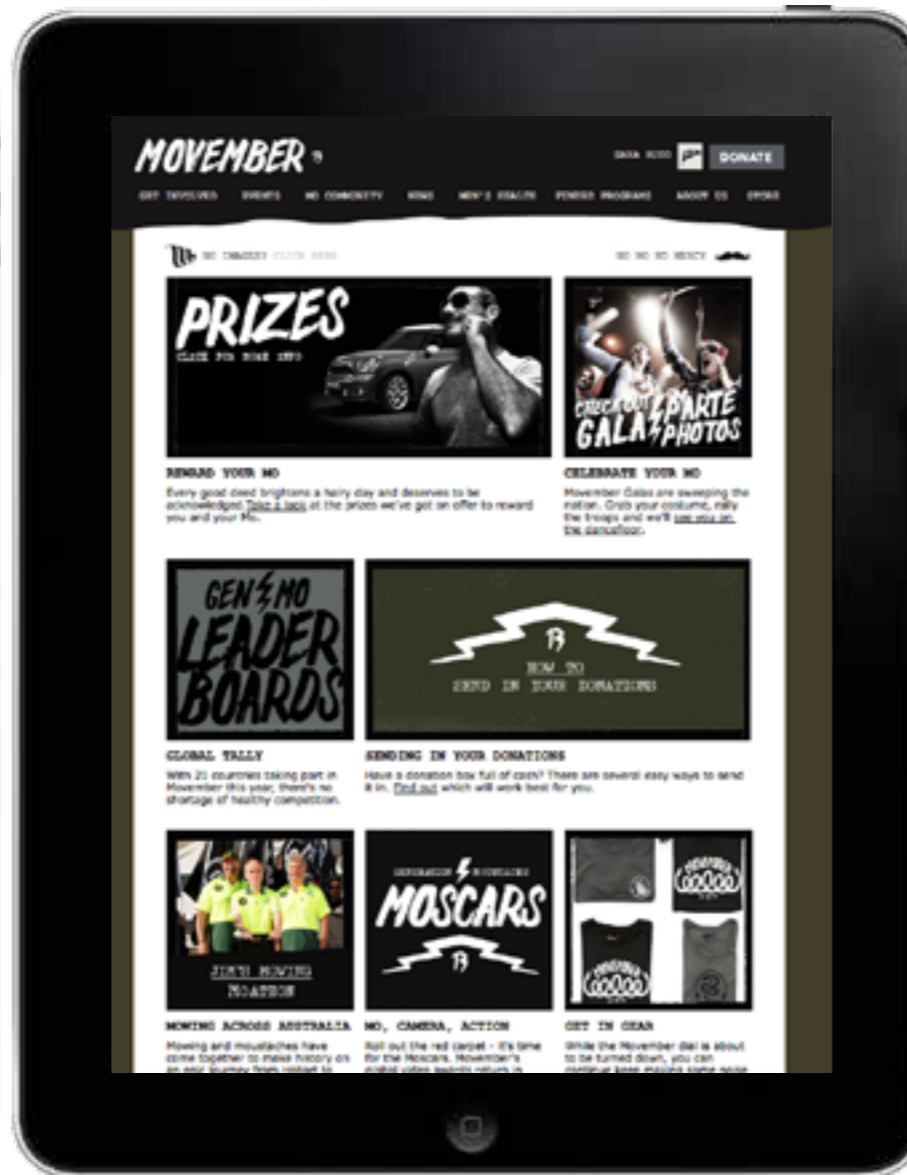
MOVEMBER

DONATE

GET INVOLVED EVENTS MO COMMUNITY NEWS MEN'S HEALTH FUNDED PROGRAMS ABOUT US STORE

NO IMAGES? CLICK HERE

PRIZES
CLICK FOR MORE INFO

CHECK OUT GALA PARTE PHOTOS

REWARD YOUR MO
Every good deed brightens a hairy day and deserves to be acknowledged. Take a look at the prizes we've got on offer to reward you and your Mo.

CELEBRATE YOUR MO
Movember Galas are sweeping the nation. Grab your costume, rally the troops and we'll see you on the dancefloor.

GEN MO LEADER BOARDS

HOW TO SEND IN YOUR DONATIONS

GLOBAL TALLY
With 21 countries taking part in Movember this year, there's no shortage of healthy competition.

SENDING IN YOUR DONATIONS
Have a donation box full of cash? There are several easy ways to send it in. Find out which will work best for you.

JIM'S MOWING MOATHON

GENERATION MOUSTACHE
MOSCARS

MOWING ACROSS AUSTRALIA
Mowing and moustaches have come together to make history on an epic journey from Hobart to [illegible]

MO, CAMERA, ACTION
Roll out the red carpet - it's time for the Moscars. Movember's global video awards return in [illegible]

GET IN GEAR
While the Movember dial is about to be turned down, you can continue keep making some noise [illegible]